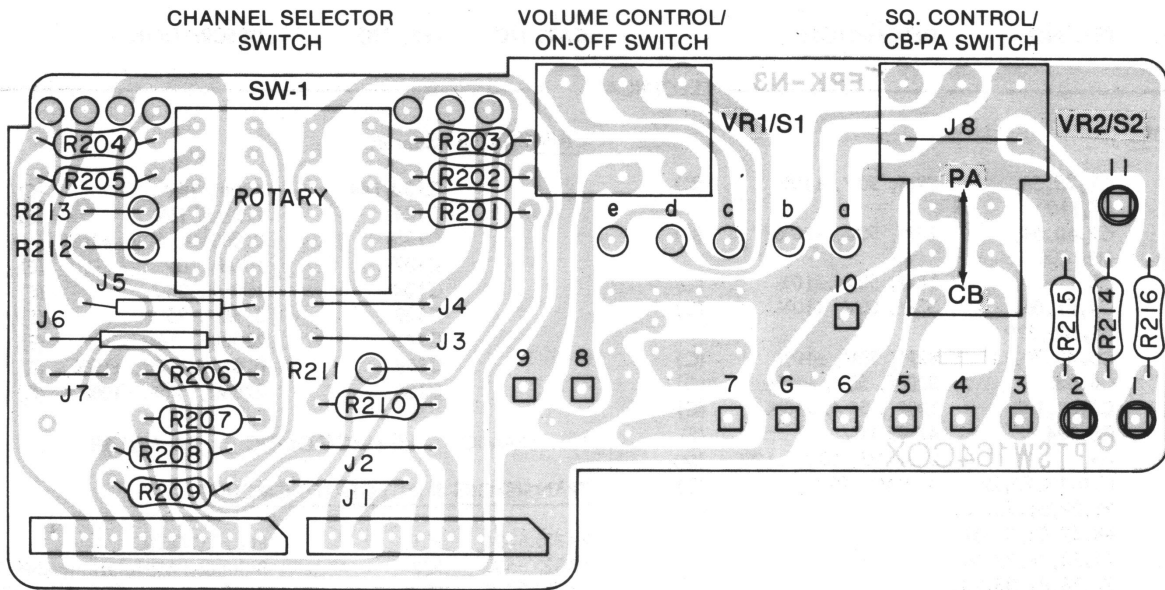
CHANNEL SELECTOR SWITCH

VOLUME CONTROL/ ON-OFF SWITCH

SQ. CONTROL/ CB-PA SWITCH

SW-1

R204
R205
R213
R212
ROTARY
R203
R202
R201

VR1/S1

FPK-N3

J8
VR2/S2
PA
CB
11

e d c b a

10

J5
J4
J6
J3
R211
J7
R206
R207
R210
R208
J2
R209
J1

9 8
7 G 6 5 4 3 2 1

R215
R214
R216

PTSW164COX